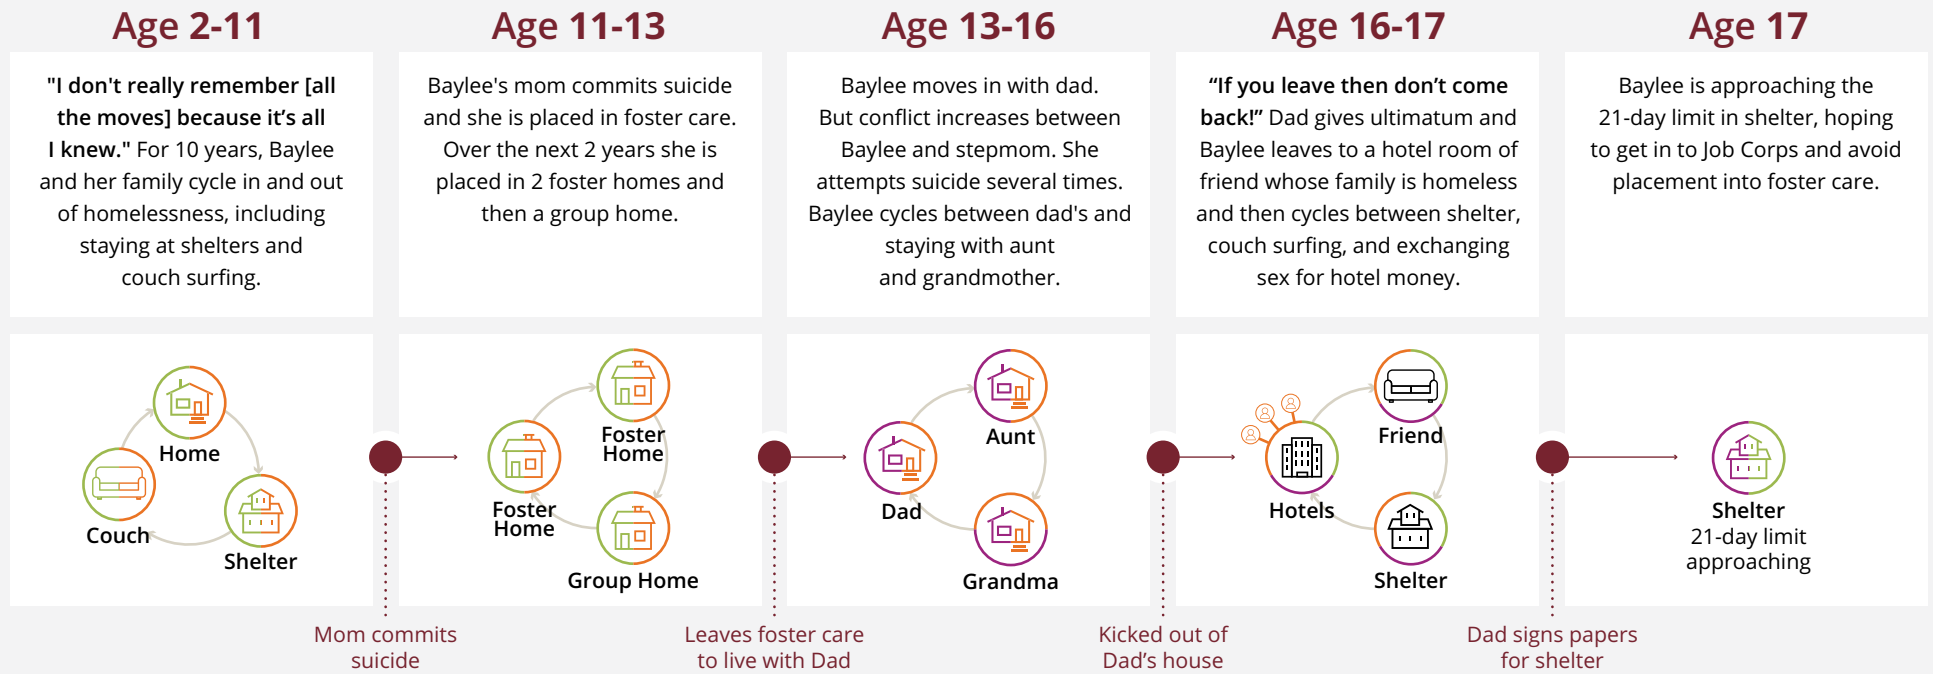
Age 2-11

**"I don't really remember [all the moves] because it's all I knew."** For 10 years, Baylee and her family cycle in and out of homelessness, including staying at shelters and couch surfing.

Age 11-13

Baylee's mom commits suicide and she is placed in foster care. Over the next 2 years she is placed in 2 foster homes and then a group home.

Age 13-16

Baylee moves in with dad. But conflict increases between Baylee and stepmom. She attempts suicide several times. Baylee cycles between dad's and staying with aunt and grandmother.

Age 16-17

**"If you leave then don't come back!"** Dad gives ultimatum and Baylee leaves to a hotel room of friend whose family is homeless and then cycles between shelter, couch surfing, and exchanging sex for hotel money.

Age 17

Baylee is approaching the 21-day limit in shelter, hoping to get in to Job Corps and avoid placement into foster care.

Home
Couch
Shelter

Foster Home
Foster Home
Group Home

Aunt
Dad
Grandma

Friend
Hotels
Shelter

Shelter
21-day limit approaching

Mom commits suicide

Leaves foster care to live with Dad

Kicked out of Dad's house

Dad signs papers for shelter